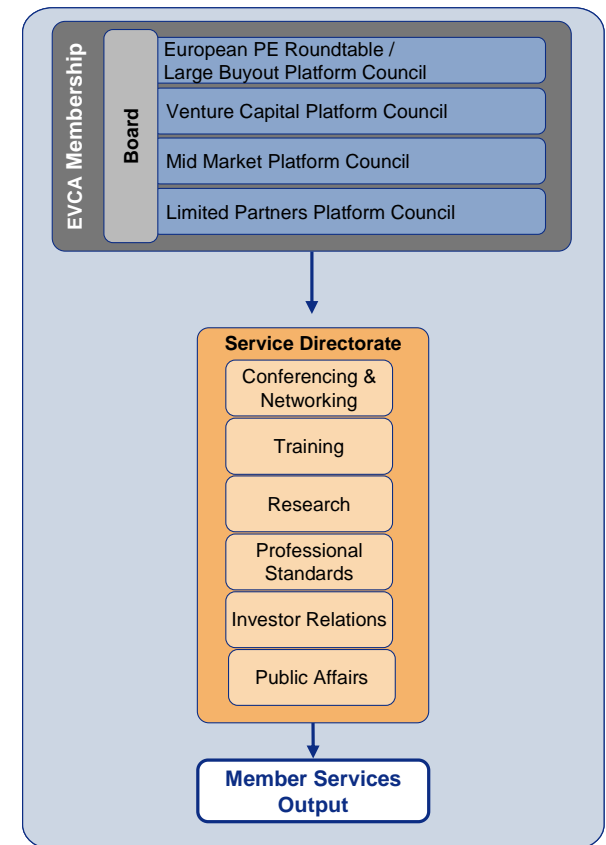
EVCA Membership

Board

European PE Roundtable / Large Buyout Platform Council

Venture Capital Platform Council

Mid Market Platform Council

Limited Partners Platform Council

Service Directorate

Conferencing & Networking

Training

Research

Professional Standards

Investor Relations

Public Affairs

Member Services Output